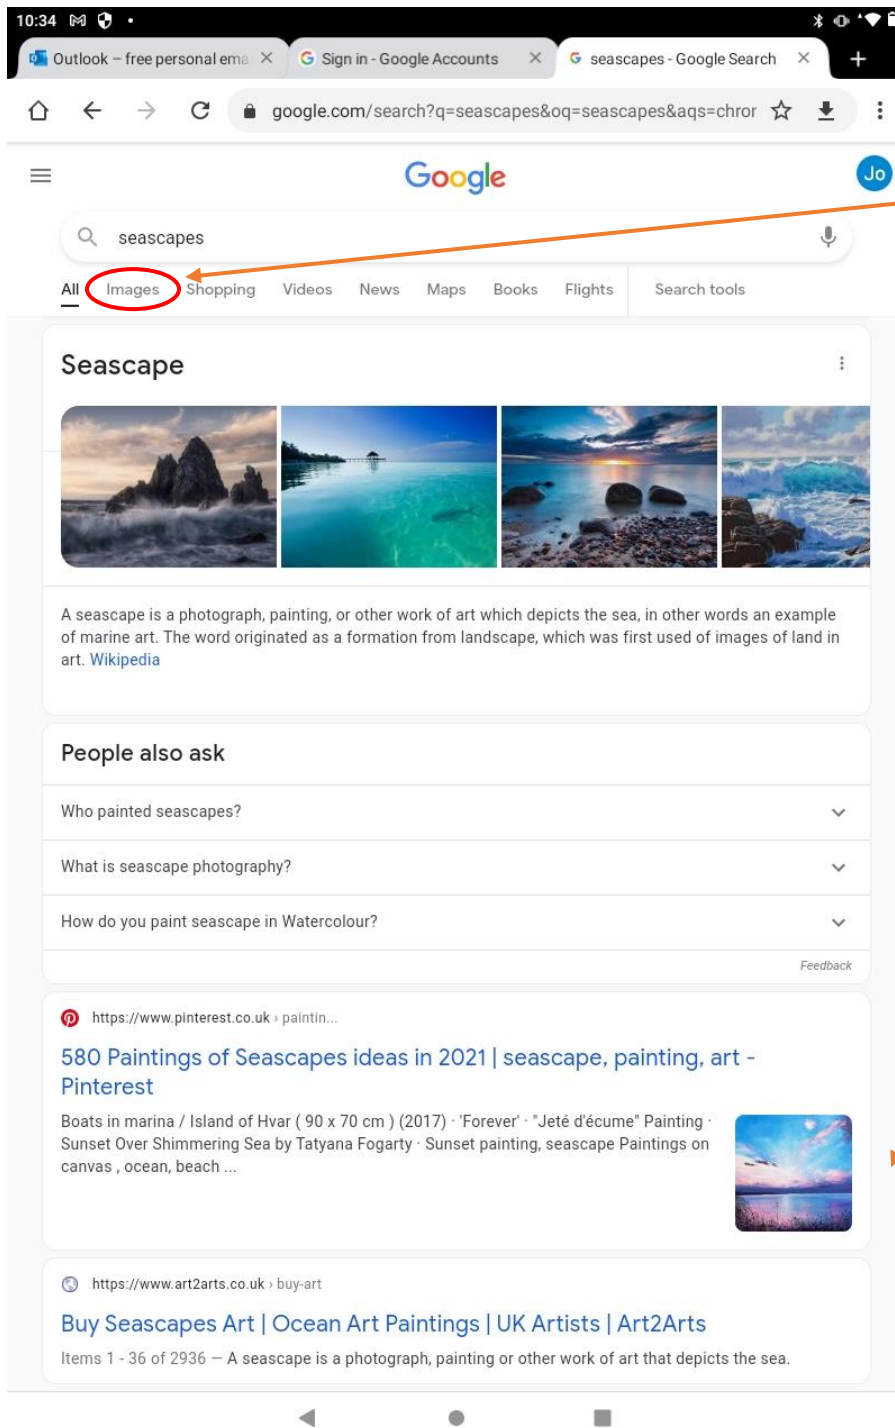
10:34

Outlook – free personal ema ×
Sign in - Google Accounts ×
seascapes - Google Search ×
+

google.com/search?q=seascapes&oq=seascapes&aqs=chror

Google

Jo

seascapes

All Images Shopping Videos News Maps Books Flights Search tools

Seascape

A seascape is a photograph, painting, or other work of art which depicts the sea, in other words an example of marine art. The word originated as a formation from landscape, which was first used of images of land in art. Wikipedia

People also ask

Who painted seascapes?

What is seascape photography?

How do you paint seascape in Watercolour?

Feedback

https://www.pinterest.co.uk › paintin...

580 Paintings of Seascapes ideas in 2021 | seascape, painting, art - Pinterest

Boats in marina / Island of Hvar ( 90 x 70 cm ) (2017) · 'Forever' · "Jeté d'écume" Painting · Sunset Over Shimmering Sea by Tatyana Fogarty · Sunset painting, seascape Paintings on canvas , ocean, beach ...

https://www.art2arts.co.uk › buy-art

Buy Seascapes Art | Ocean Art Paintings | UK Artists | Art2Arts

Items 1 - 36 of 2936 — A seascape is a photograph, painting or other work of art that depicts the sea.